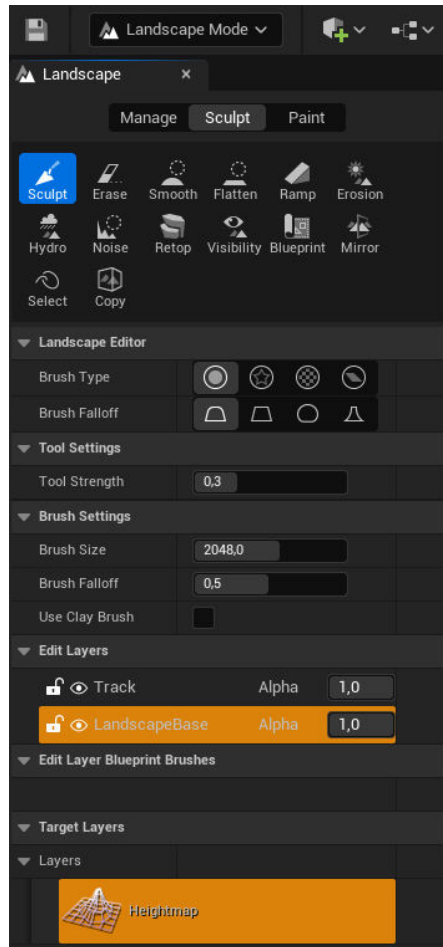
Landscape Mode

Landscape ×

Manage Sculpt Paint

Sculpt Erase Smooth Flatten Ramp Erosion
Hydro Noise Retop Visibility Blueprint Mirror
Select Copy

Landscape Editor
Brush Type
Brush Falloff

Tool Settings
Tool Strength 0,3

Brush Settings
Brush Size 2048,0
Brush Falloff 0,5
Use Clay Brush

Edit Layers
Track Alpha 1,0
LandscapeBase Alpha 1,0

Edit Layer Blueprint Brushes

Target Layers
Layers
Heightmap